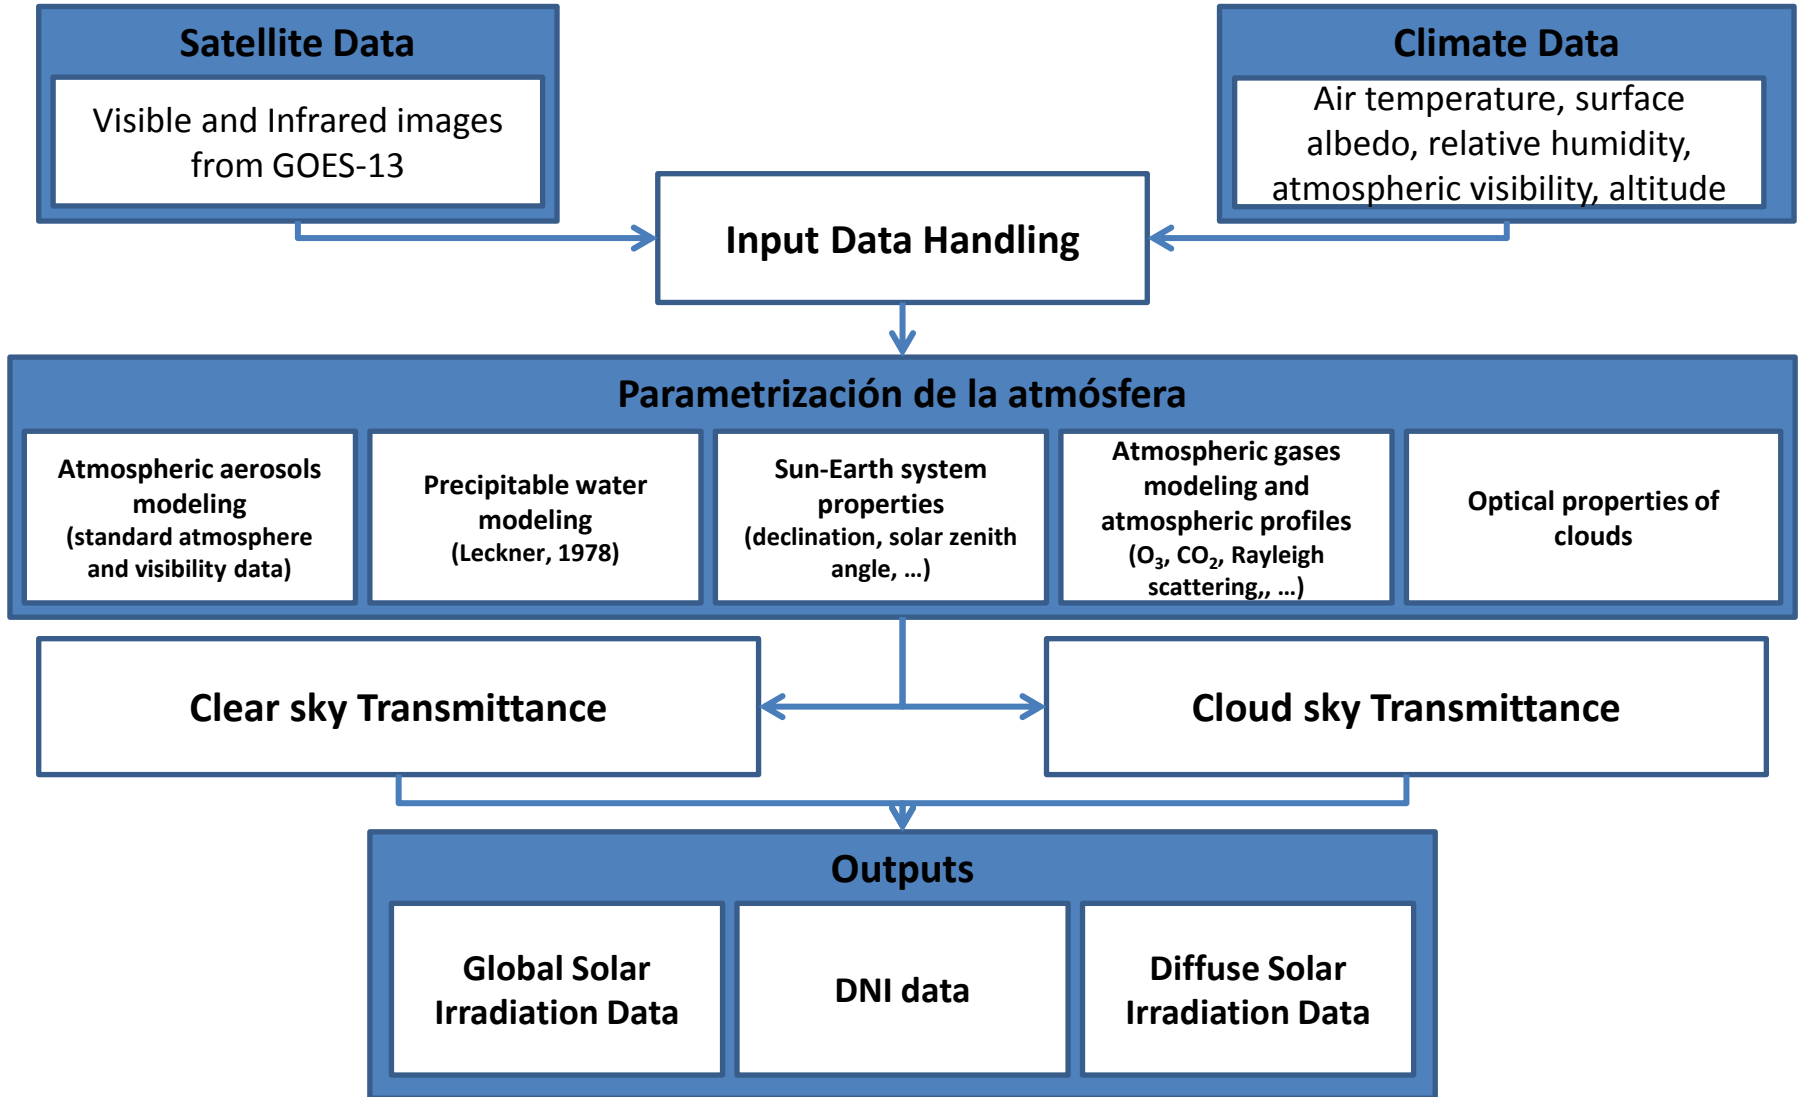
Satellite Data

Visible and Infrared images from GOES-13

Climate Data

Air temperature, surface albedo, relative humidity, atmospheric visibility, altitude

Input Data Handling

Parametrización de la atmósfera

Atmospheric aerosols modeling (standard atmosphere and visibility data)

Precipitable water modeling (Leckner, 1978)

Sun-Earth system properties (declination, solar zenith angle, ...)

Atmospheric gases modeling and atmospheric profiles ($O_3$, $CO_2$, Rayleigh scattering,, ...)

Optical properties of clouds

Clear sky Transmittance

Cloud sky Transmittance

Outputs

Global Solar Irradiation Data

DNI data

Diffuse Solar Irradiation Data